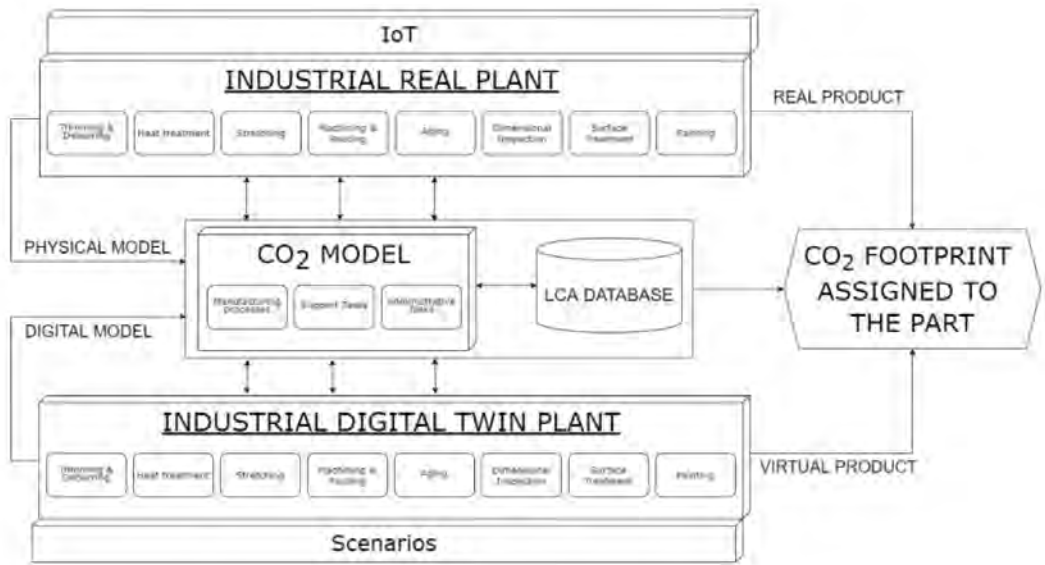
IoT

INDUSTRIAL REAL PLANT

Trimming & Deburring

Heat treatment

Stretching

Machining & Routing

Aging

Dimensional Inspection

Surface Treatment

Painting

REAL PRODUCT

PHYSICAL MODEL

$CO_2$ MODEL

Manufacturing Processes

Support Tasks

Administrative Tasks

LCA DATABASE

$CO_2$ FOOTPRINT ASSIGNED TO THE PART

DIGITAL MODEL

INDUSTRIAL DIGITAL TWIN PLANT

Trimming & Deburring

Heat treatment

Stretching

Machining & Routing

Aging

Dimensional Inspection

Surface Treatment

Painting

VIRTUAL PRODUCT

Scenarios